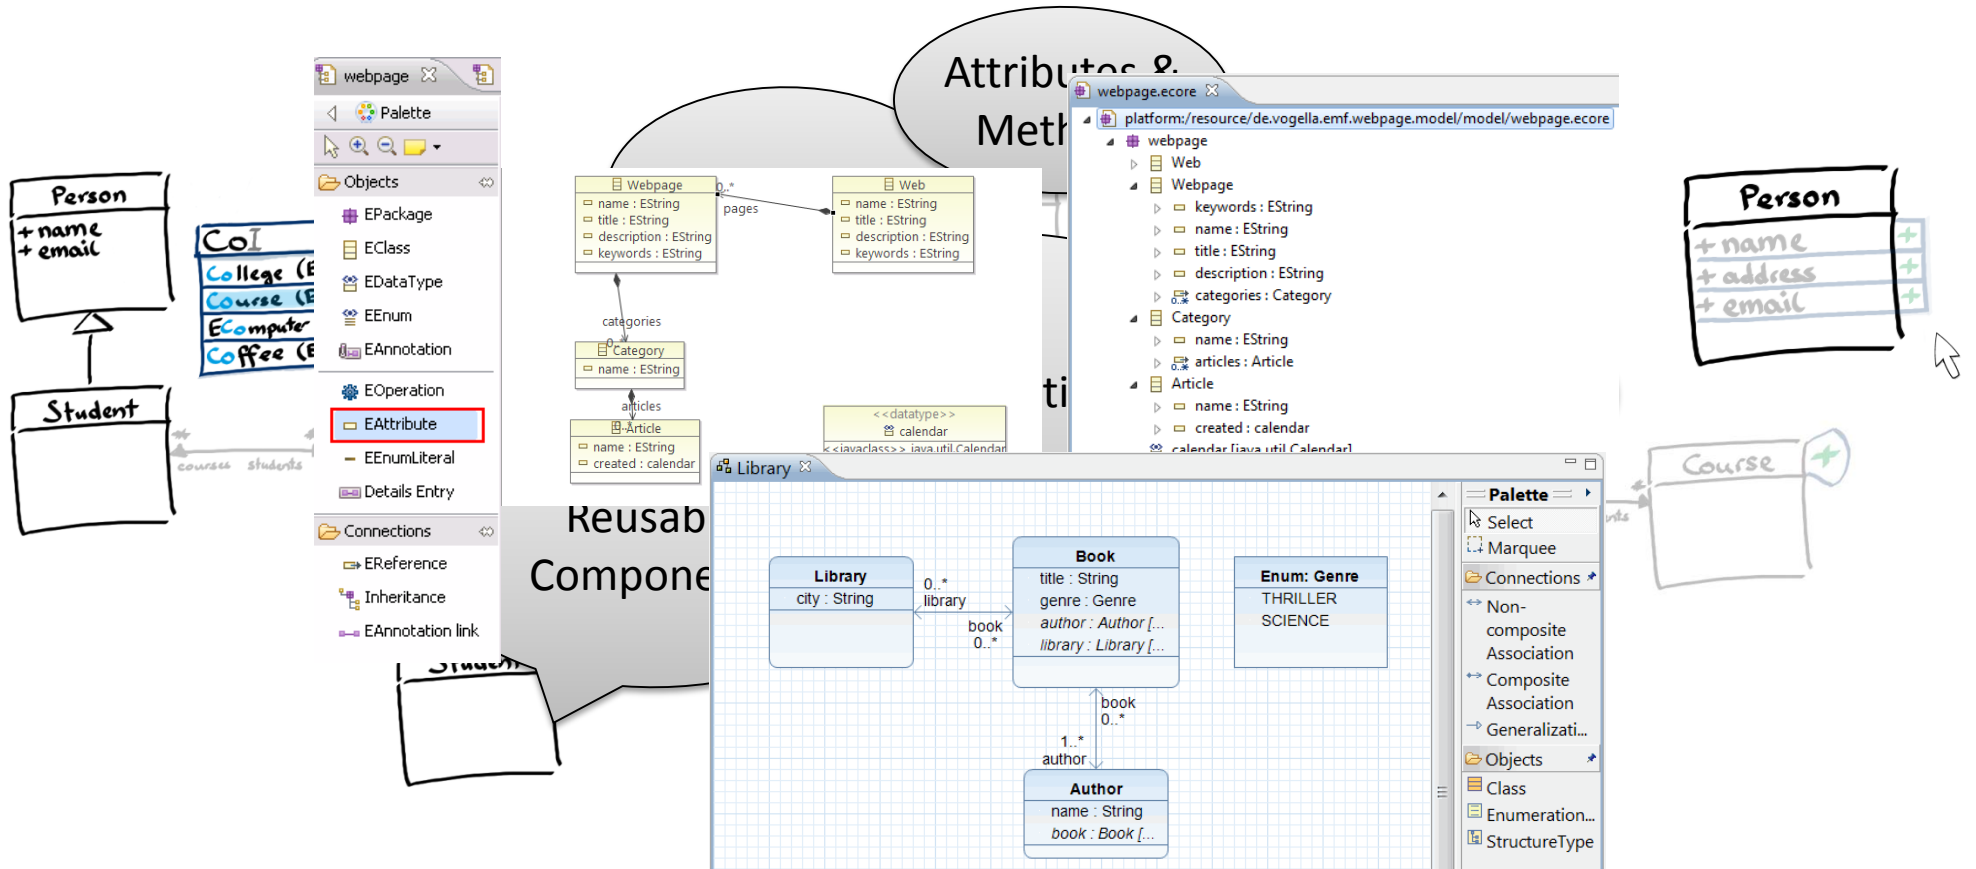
Person
+ name
+ email

Student

CoI
College (E
Course (E
EComputer
Coffee (E

courses students

webpage
Palette
Objects
EPackage
EClass
EDataType
EEnum
EAnnotation
EOperation
EAttribute
EEnumLiteral
Details Entry
Connections
EReference
Inheritance
EAnnotation link

Attributes &
Meth

Webpage
name : EString
title : EString
description : EString
keywords : EString

0..*
pages

Web
name : EString
title : EString
description : EString
keywords : EString

categories
0..*
Category
name : EString

articles
Article
name : EString
created : calendar

<<datatype>>
calendar
<<javaclass>> java.util.Calendar

Reusab
Compone

Studen

ti

webpage.ecore
platform:/resource/de.vogella.emf.webpage.model/model/webpage.ecore
webpage
Web
Webpage
keywords : EString
name : EString
title : EString
description : EString
categories : Category
Category
name : EString
articles : Article
Article
name : EString
created : calendar
calendar [java.util.Calendar]

Library
Palette
Select
Marquee
Connections
Non-composite Association
Composite Association
Generalizati...
Objects
Class
Enumeration...
StructureType

Library
city : String

0..*
library
book
0..*

Book
title : String
genre : Genre
author : Author [...
library : Library [...

Enum: Genre
THRILLER
SCIENCE

book
0..*
1..*
author

Author
name : String
book : Book [...

Person
+ name
+ address
+ email

Course

nts